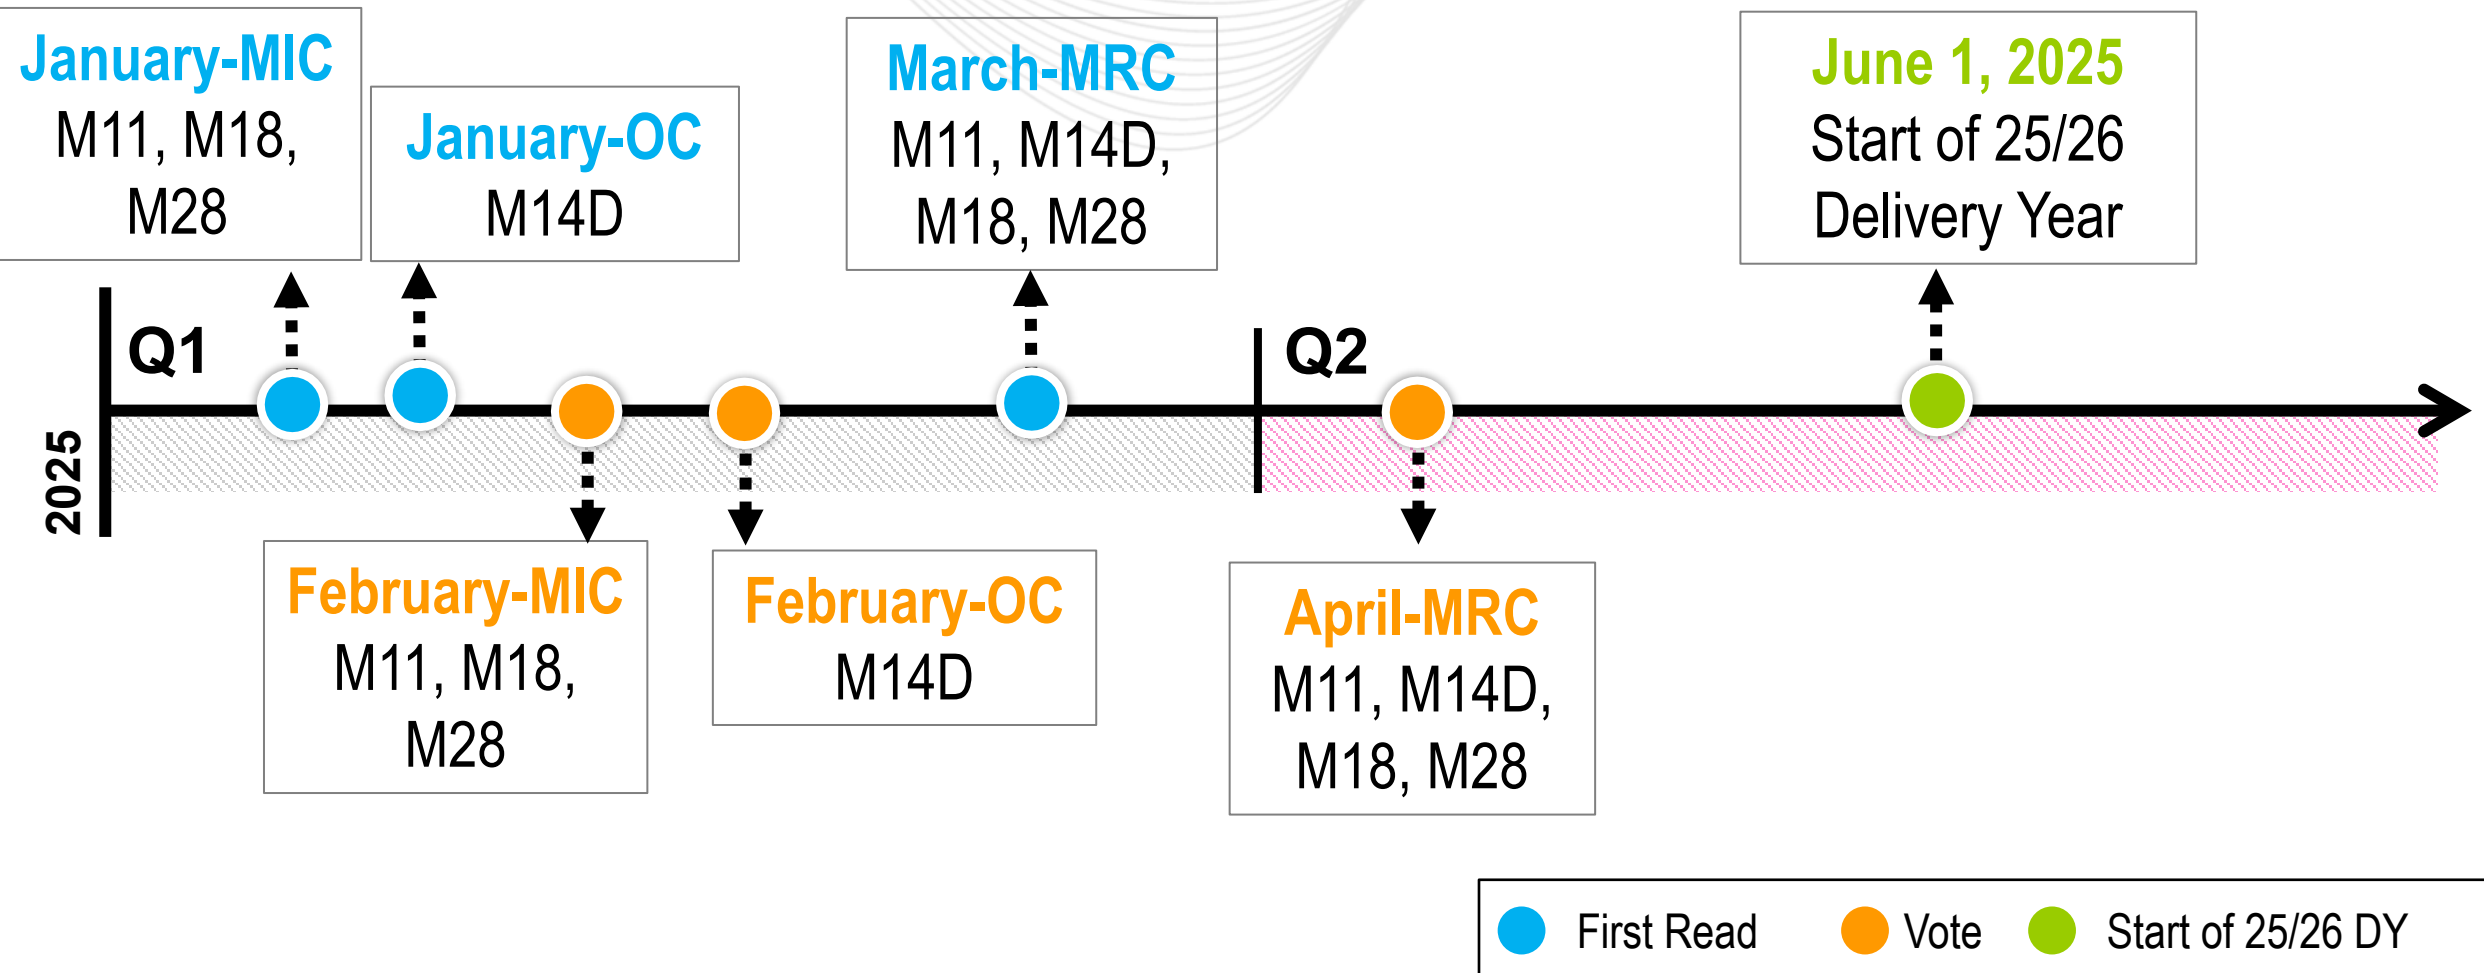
January-MIC
M11, M18, M28

January-OC
M14D

March-MRC
M11, M14D, M18, M28

June 1, 2025
Start of 25/26 Delivery Year

2025

Q1

Q2

February-MIC
M11, M18, M28

February-OC
M14D

April-MRC
M11, M14D, M18, M28

First Read
Vote
Start of 25/26 DY